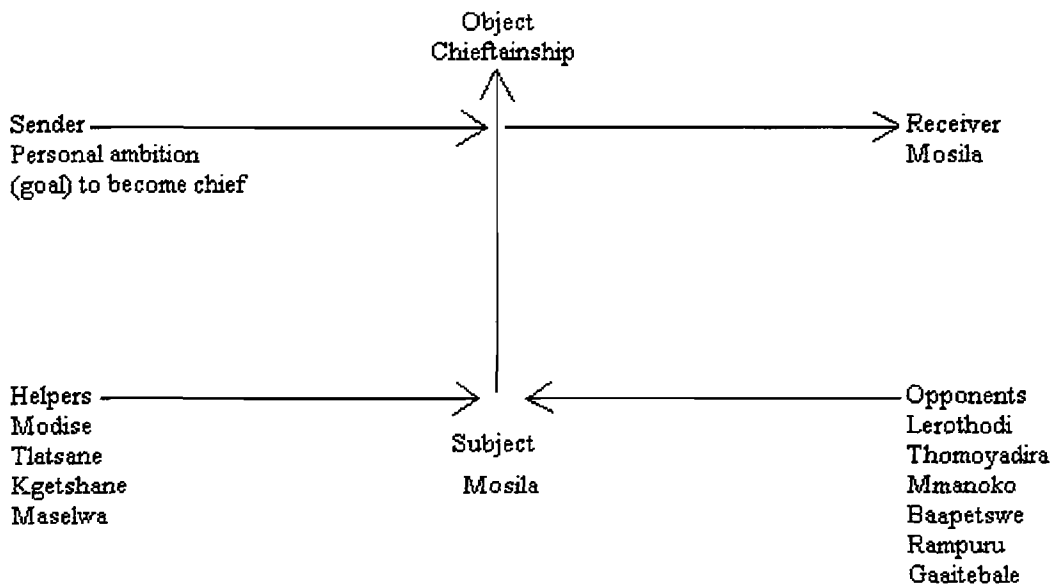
Object
Chieftainship

Sender
Personal ambition
(goal) to become chief

Receiver
Mosila

Helpers
Modise
Tlatsane
Kgetshane
Maselwa

Subject
Mosila

Opponents
Lerothodi
Thomoyadira
Mmanoko
Baapetswe
Rampuru
Gaaitebale